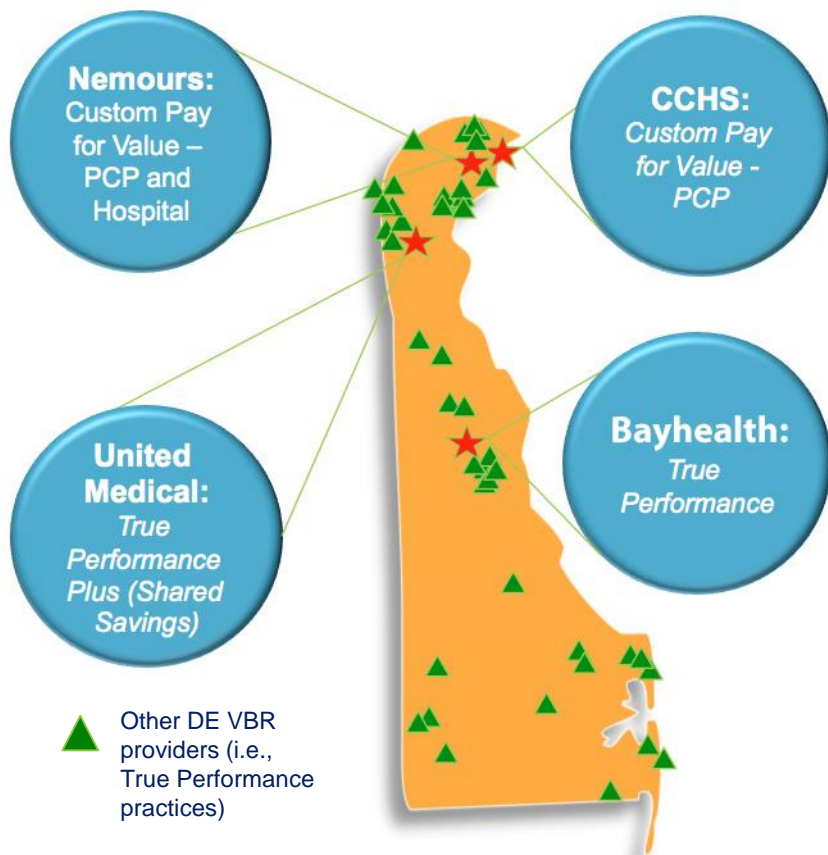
Nemours: Custom Pay for Value – PCP and Hospital

CCHS: Custom Pay for Value - PCP

United Medical: True Performance Plus (Shared Savings)

Bayhealth: True Performance

Other DE VBR providers (i.e., True Performance practices)